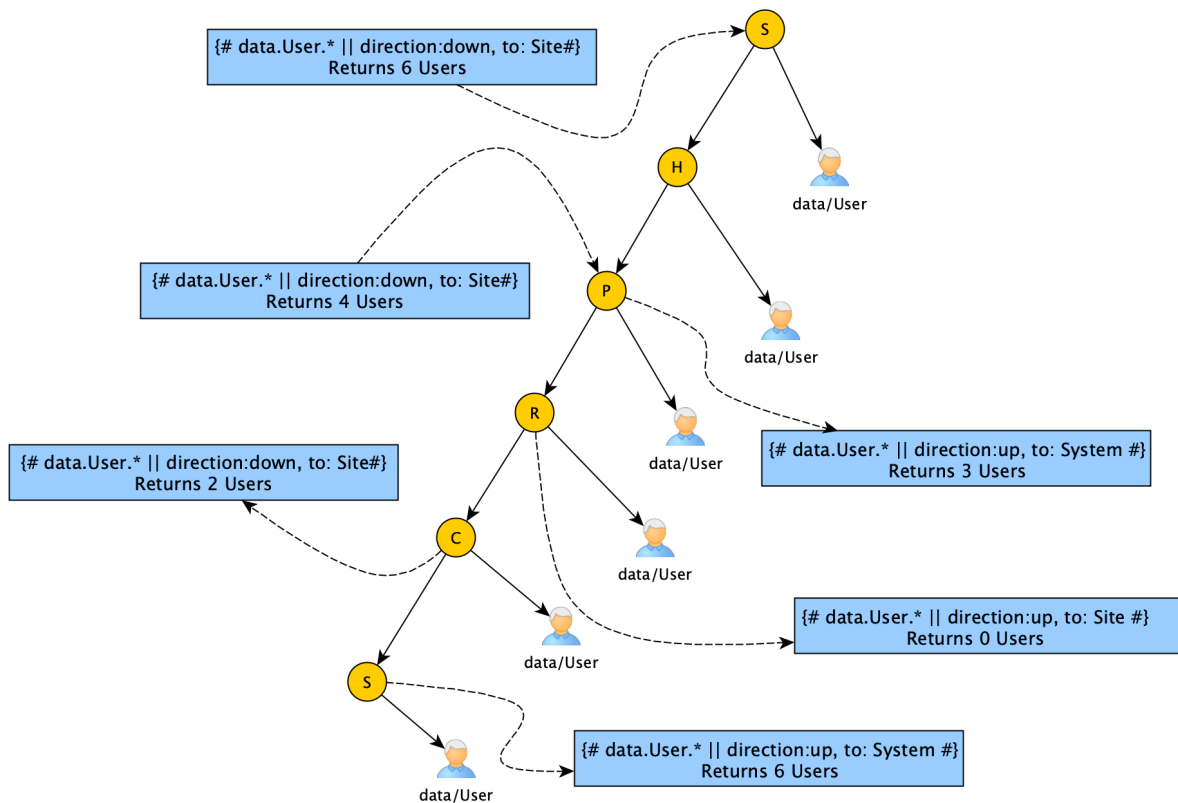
S

{# data.User.* || direction:down, to: Site#}
Returns 6 Users

H

data/User

{# data.User.* || direction:down, to: Site#}
Returns 4 Users

P

data/User

R

data/User

{# data.User.* || direction:up, to: System #}
Returns 3 Users

{# data.User.* || direction:down, to: Site#}
Returns 2 Users

C

data/User

{# data.User.* || direction:up, to: Site #}
Returns 0 Users

data/User

S

{# data.User.* || direction:up, to: System #}
Returns 6 Users

data/User